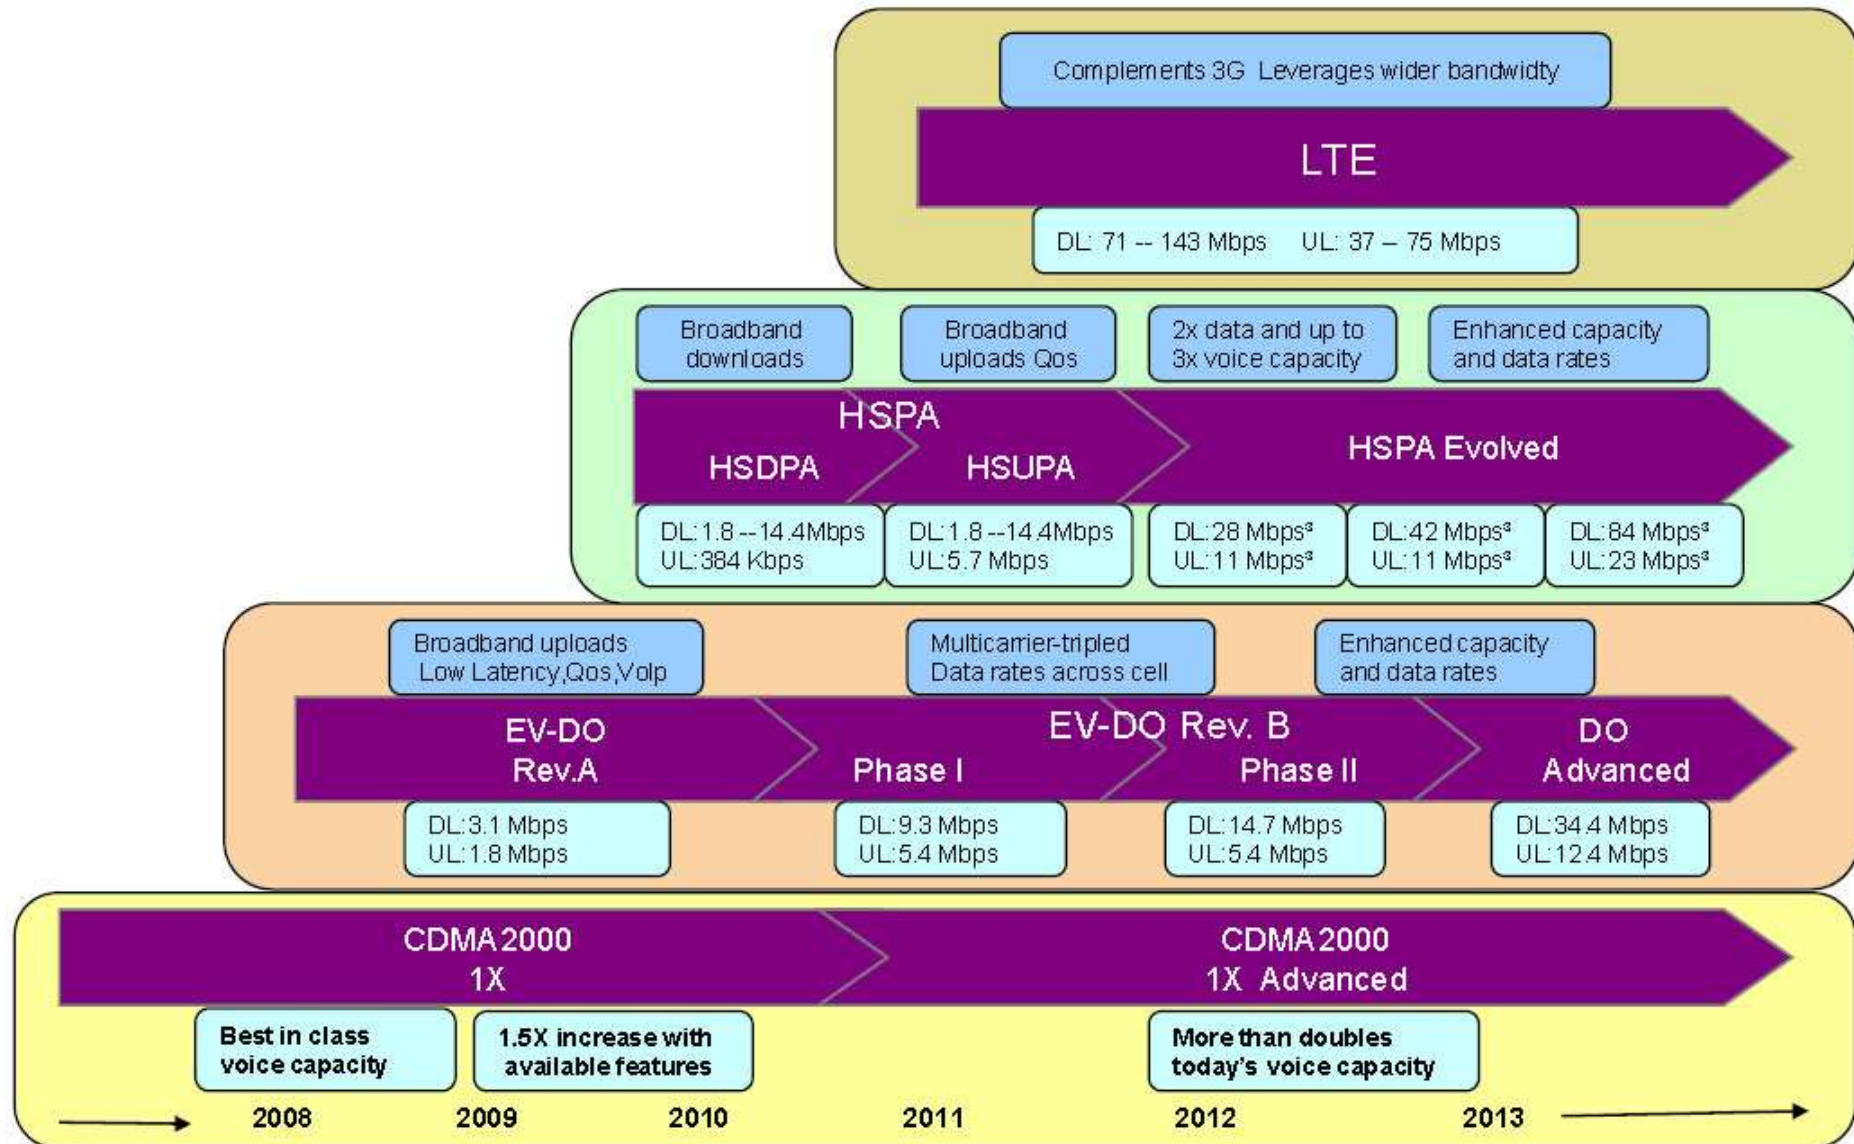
Complements 3G Leverages wider bandwidty

LTE

DL: 71 -- 143 Mbps UL: 37 – 75 Mbps

Broadband downloads

Broadband uploads Qos

2x data and up to 3x voice capacity

Enhanced capacity and data rates

HSPA

HSDPA

HSUPA

HSPA Evolved

DL:1.8 --14.4Mbps UL:384 Kbps

DL:1.8 --14.4Mbps UL:5.7 Mbps

DL:28 Mbps³ UL:11 Mbps³

DL:42 Mbps³ UL:11 Mbps³

DL:84 Mbps³ UL:23 Mbps³

Broadband uploads Low Latency,Qos,Volp

Multicarrier-tripled Data rates across cell

Enhanced capacity and data rates

EV-DO Rev.A

EV-DO Rev. B

Phase I

Phase II

DO Advanced

DL:3.1 Mbps UL:1.8 Mbps

DL:9.3 Mbps UL:5.4 Mbps

DL:14.7 Mbps UL:5.4 Mbps

DL:34.4 Mbps UL:12.4 Mbps

CDMA2000 1X

CDMA2000 1X Advanced

Best in class voice capacity

1.5X increase with available features

More than doubles today's voice capacity

2008 2009 2010 2011 2012 2013